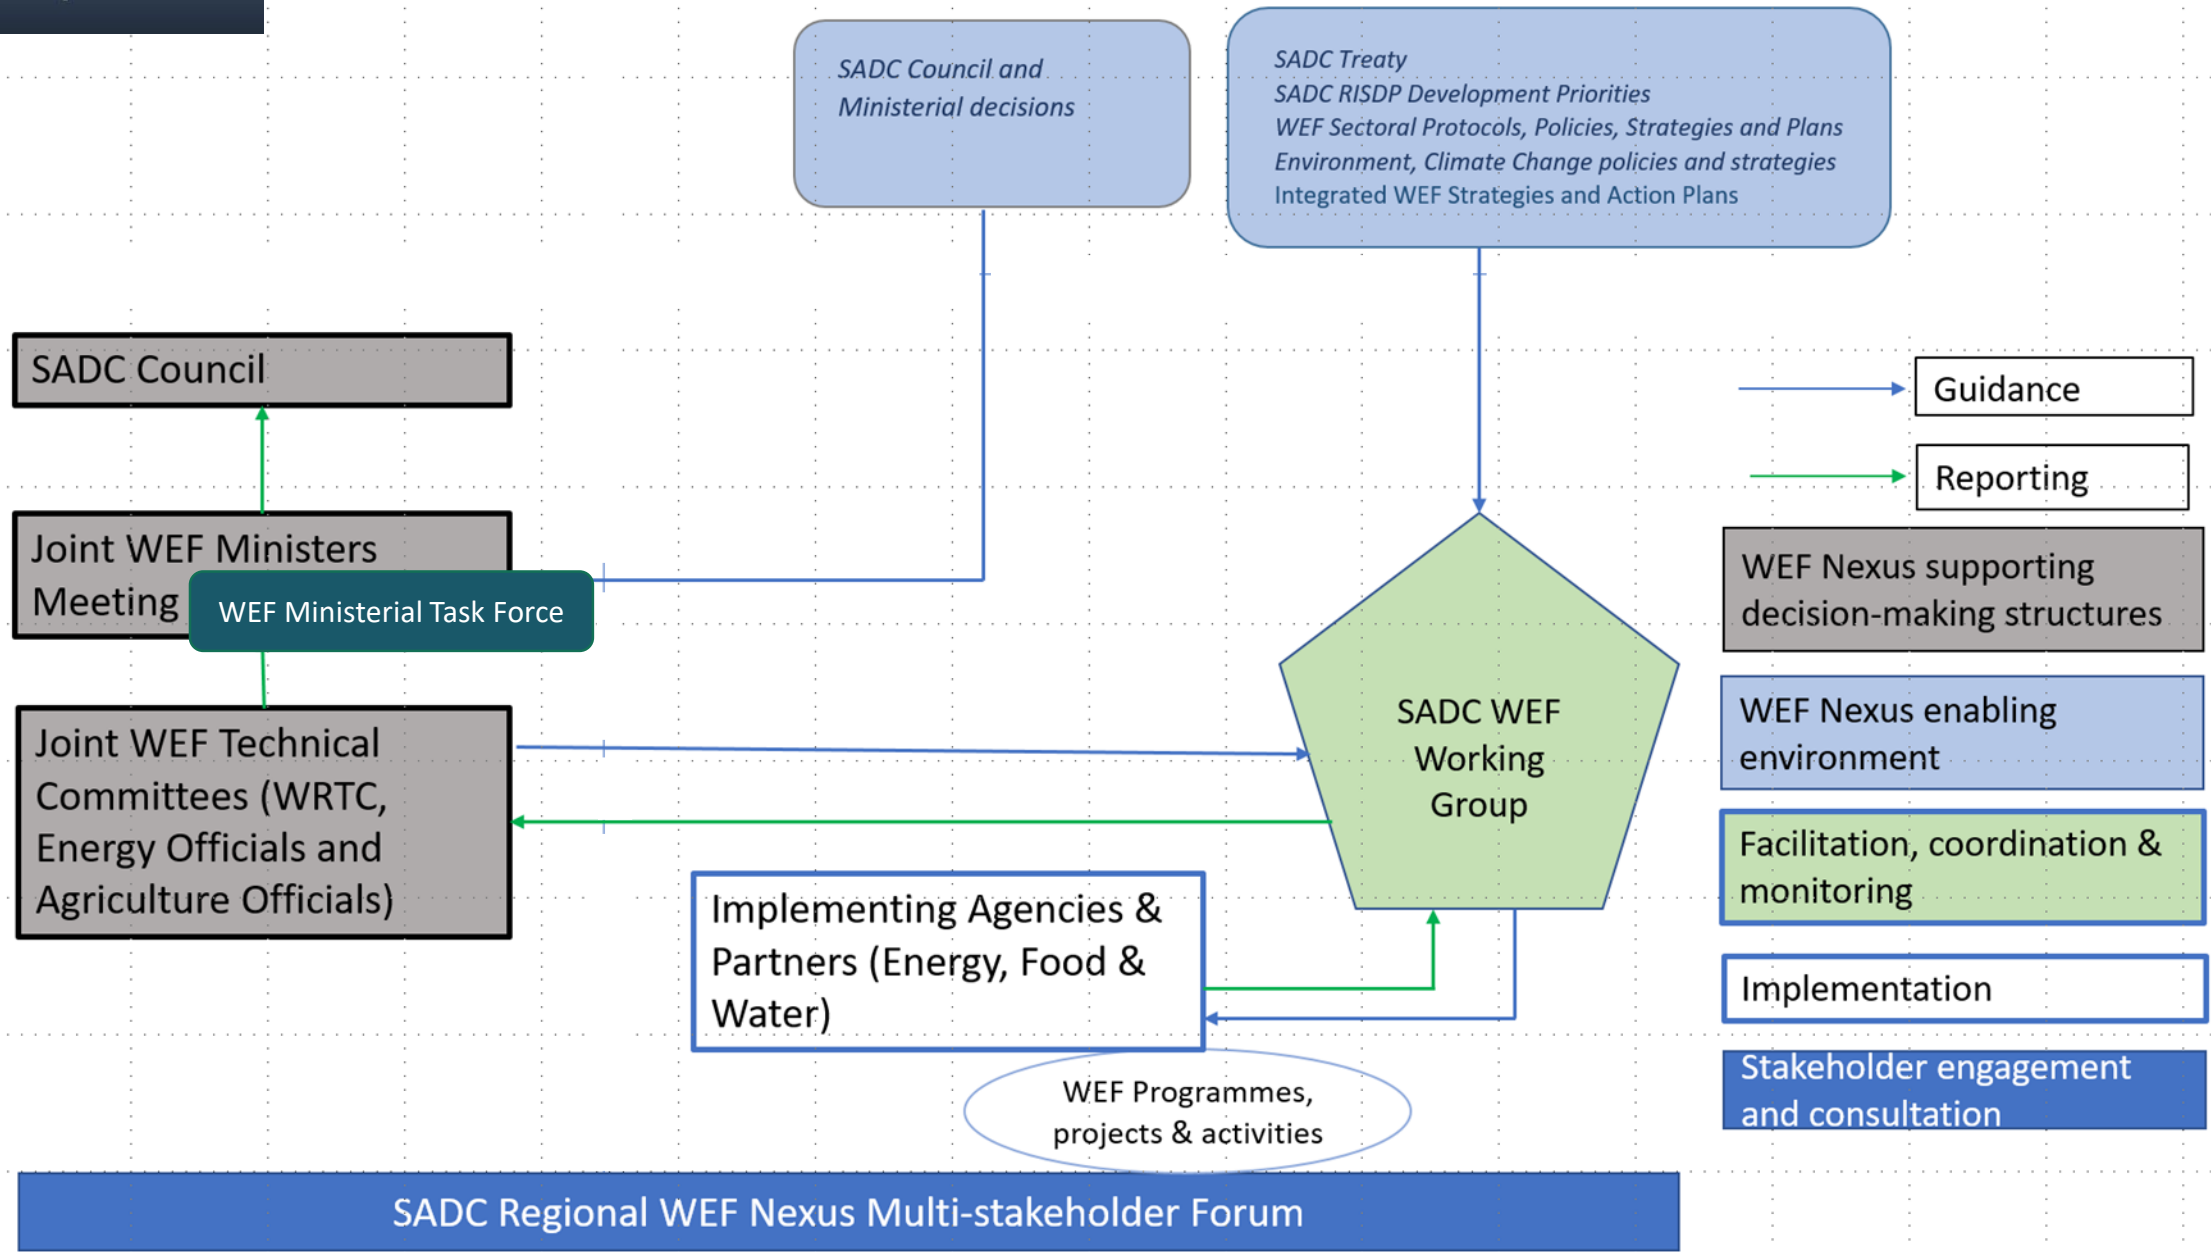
SADC Council and Ministerial decisions

SADC Treaty
SADC RISDP Development Priorities
WEF Sectoral Protocols, Policies, Strategies and Plans
Environment, Climate Change policies and strategies
Integrated WEF Strategies and Action Plans

SADC Council

Guidance

Reporting

Joint WEF Ministers Meeting

WEF Ministerial Task Force

WEF Nexus supporting decision-making structures

SADC WEF Working Group

WEF Nexus enabling environment

Joint WEF Technical Committees (WRTC, Energy Officials and Agriculture Officials)

Facilitation, coordination & monitoring

Implementing Agencies & Partners (Energy, Food & Water)

Implementation

WEF Programmes, projects & activities

Stakeholder engagement and consultation

SADC Regional WEF Nexus Multi-stakeholder Forum